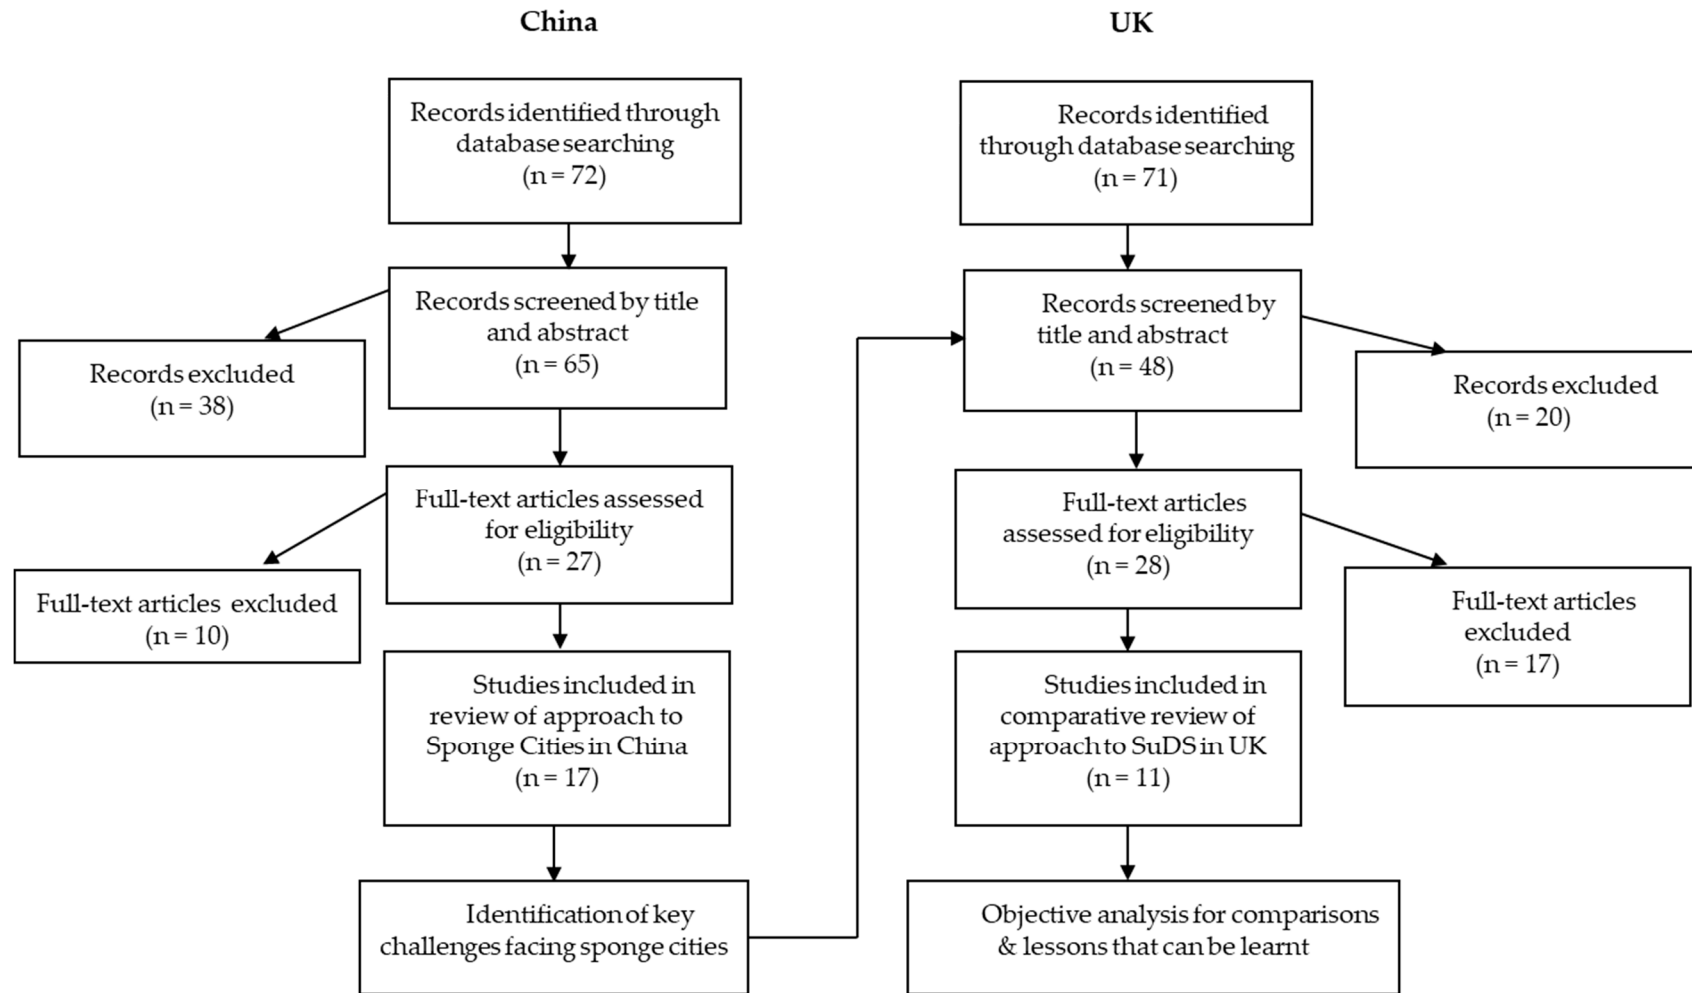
China

UK

Records identified through database searching (n = 72)

Records screened by title and abstract (n = 65)

Records excluded (n = 38)

Full-text articles assessed for eligibility (n = 27)

Full-text articles excluded (n = 10)

Studies included in review of approach to Sponge Cities in China (n = 17)

Identification of key challenges facing sponge cities

Records identified through database searching (n = 71)

Records screened by title and abstract (n = 48)

Records excluded (n = 20)

Full-text articles assessed for eligibility (n = 28)

Full-text articles excluded (n = 17)

Studies included in comparative review of approach to SuDS in UK (n = 11)

Objective analysis for comparisons & lessons that can be learnt